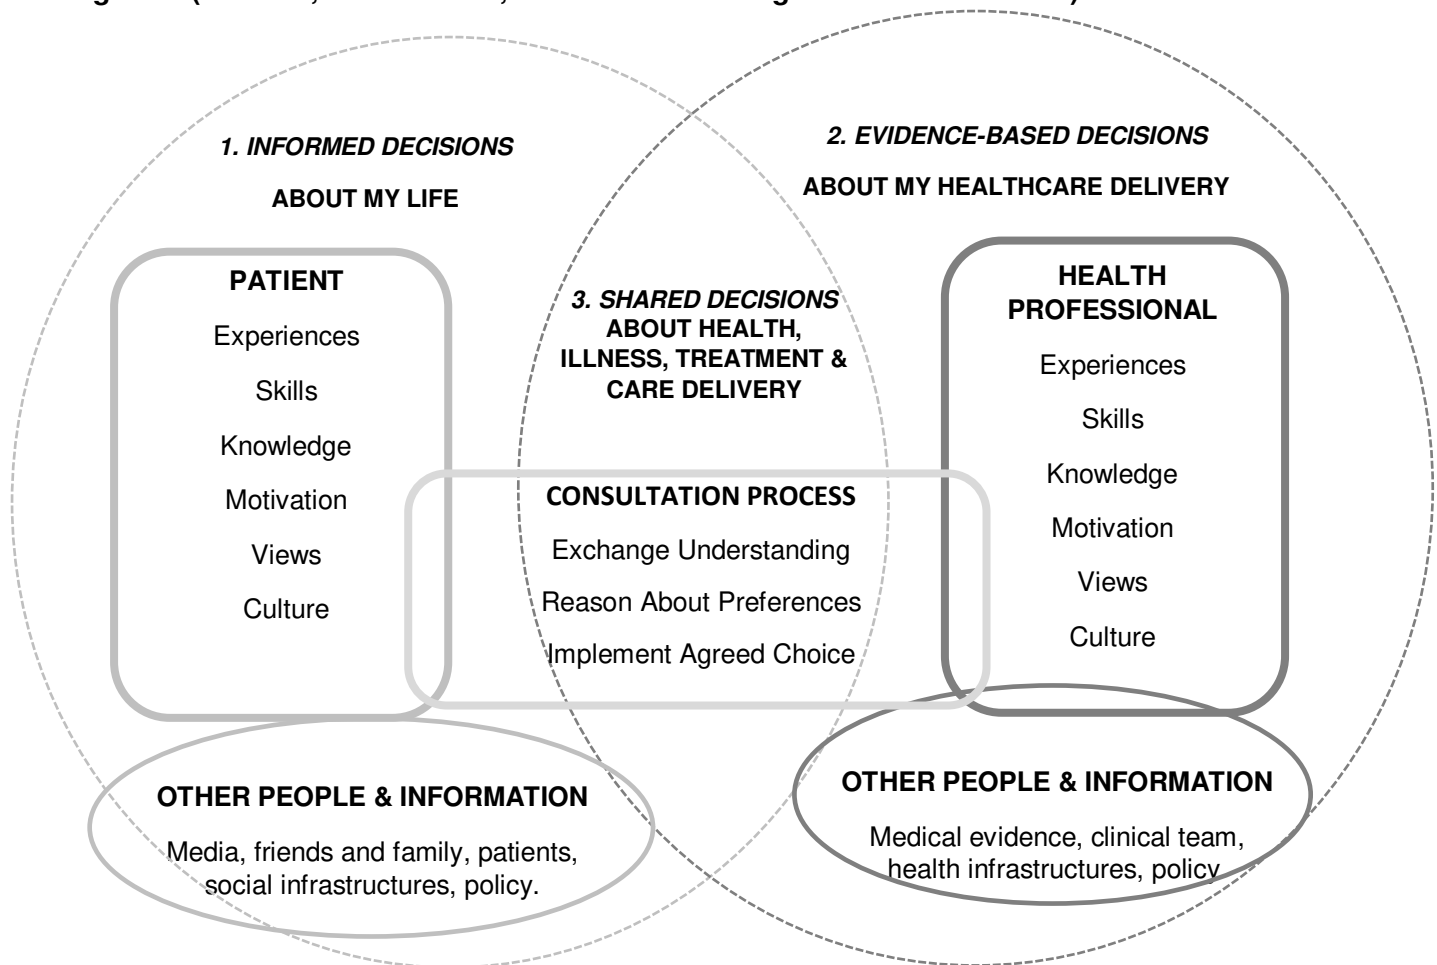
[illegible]

1. INFORMED DECISIONS

ABOUT MY LIFE

2. EVIDENCE-BASED DECISIONS

ABOUT MY HEALTHCARE DELIVERY

PATIENT

Experiences

Skills

Knowledge

Motivation

Views

Culture

3. SHARED DECISIONS ABOUT HEALTH, ILLNESS, TREATMENT & CARE DELIVERY

HEALTH PROFESSIONAL

Experiences

Skills

Knowledge

Motivation

Views

Culture

CONSULTATION PROCESS

Exchange Understanding

Reason About Preferences

Implement Agreed Choice

OTHER PEOPLE & INFORMATION

Media, friends and family, patients, social infrastructures, policy.

OTHER PEOPLE & INFORMATION

Medical evidence, clinical team, health infrastructures, policy